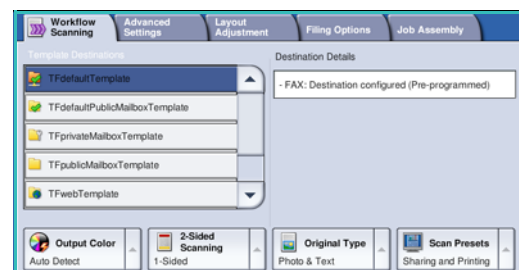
Workflow Scanning
Advanced Settings
Layout Adjustment
Filing Options
Job Assembly

Template Destinations
TFdefaultTemplate
TFdefaultPublicMailboxTemplate
TFprivateMailboxTemplate
TFpublicMailboxTemplate
TFwebTemplate

Destination Details
- FAX: Destination configured (Pre-programmed)

Output Color
Auto Detect
2-Sided Scanning
1-Sided
Original Type
Photo & Text
Scan Presets
Sharing and Printing